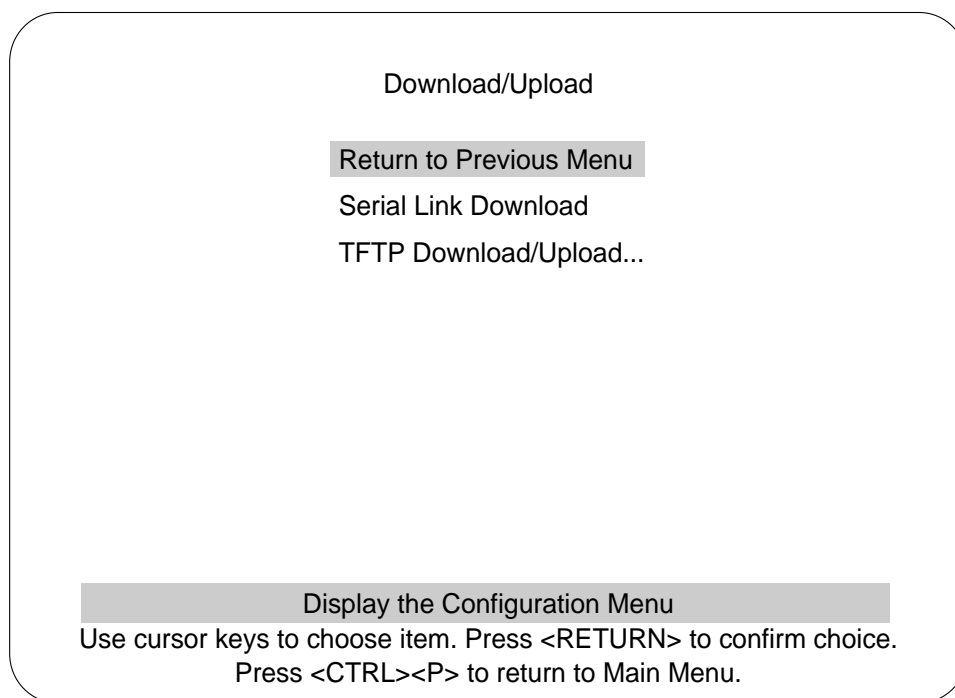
Download/Upload

Return to Previous Menu

Serial Link Download

TFTP Download/Upload...

Display the Configuration Menu

Use cursor keys to choose item. Press <RETURN> to confirm choice.
Press <CTRL><P> to return to Main Menu.